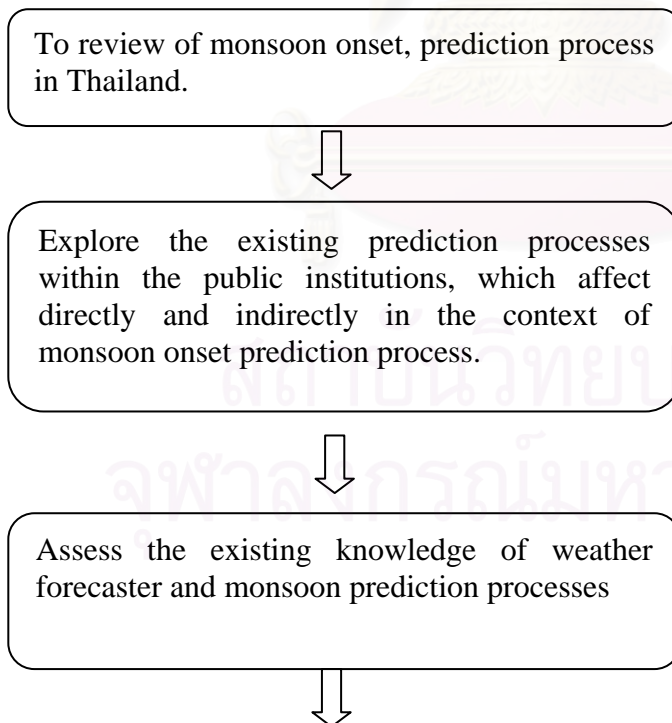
To review of monsoon onset, prediction process in Thailand.

Explore the existing prediction processes within the public institutions, which affect directly and indirectly in the context of monsoon onset prediction process.

Assess the existing knowledge of weather forecaster and monsoon prediction processes